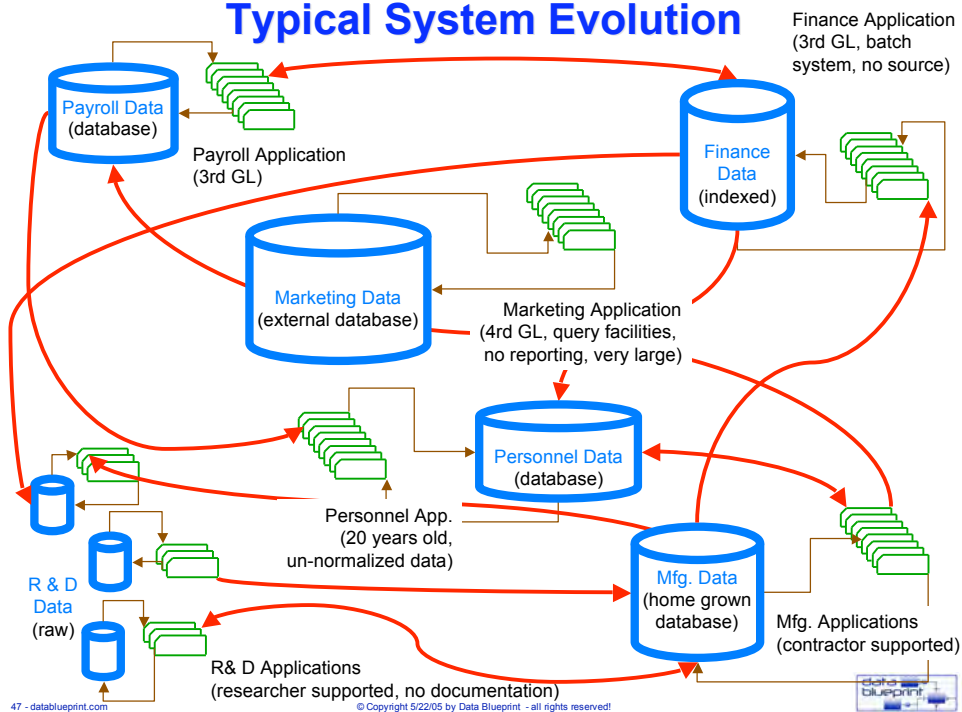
Typical System Evolution

Finance Application (3rd GL, batch system, no source)

Payroll Data (database)

Payroll Application (3rd GL)

Finance Data (indexed)

Marketing Data (external database)

Marketing Application (4rd GL, query facilities, no reporting, very large)

Personnel Data (database)

Personnel App. (20 years old, un-normalized data)

R & D Data (raw)

Mfg. Data (home grown database)

Mfg. Applications (contractor supported)

R& D Applications (researcher supported, no documentation)

47 - datablueprint.com

© Copyright 5/22/05 by Data Blueprint - all rights reserved!

data blueprint